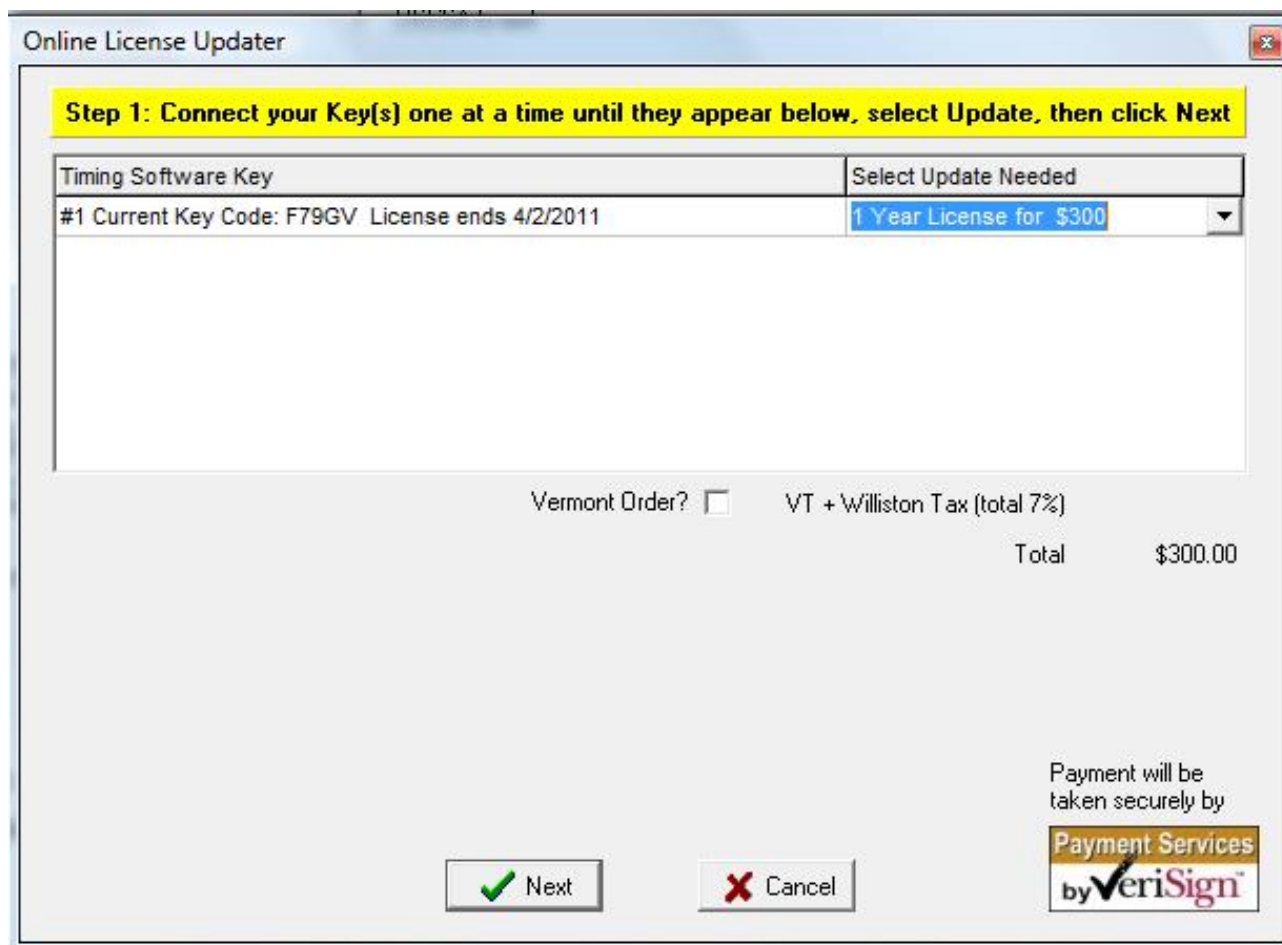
Online License Updater

Step 1: Connect your Key(s) one at a time until they appear below, select Update, then click Next

| Timing Software Key | Select Update Needed |
|---|---|
| #1 Current Key Code: F79GV License ends 4/2/2011 | 1 Year License for $300 |

Vermont Order? VT + Williston Tax (total 7%)

Total $300.00

Payment will be taken securely by

Payment Services by VeriSign

Next

Cancel